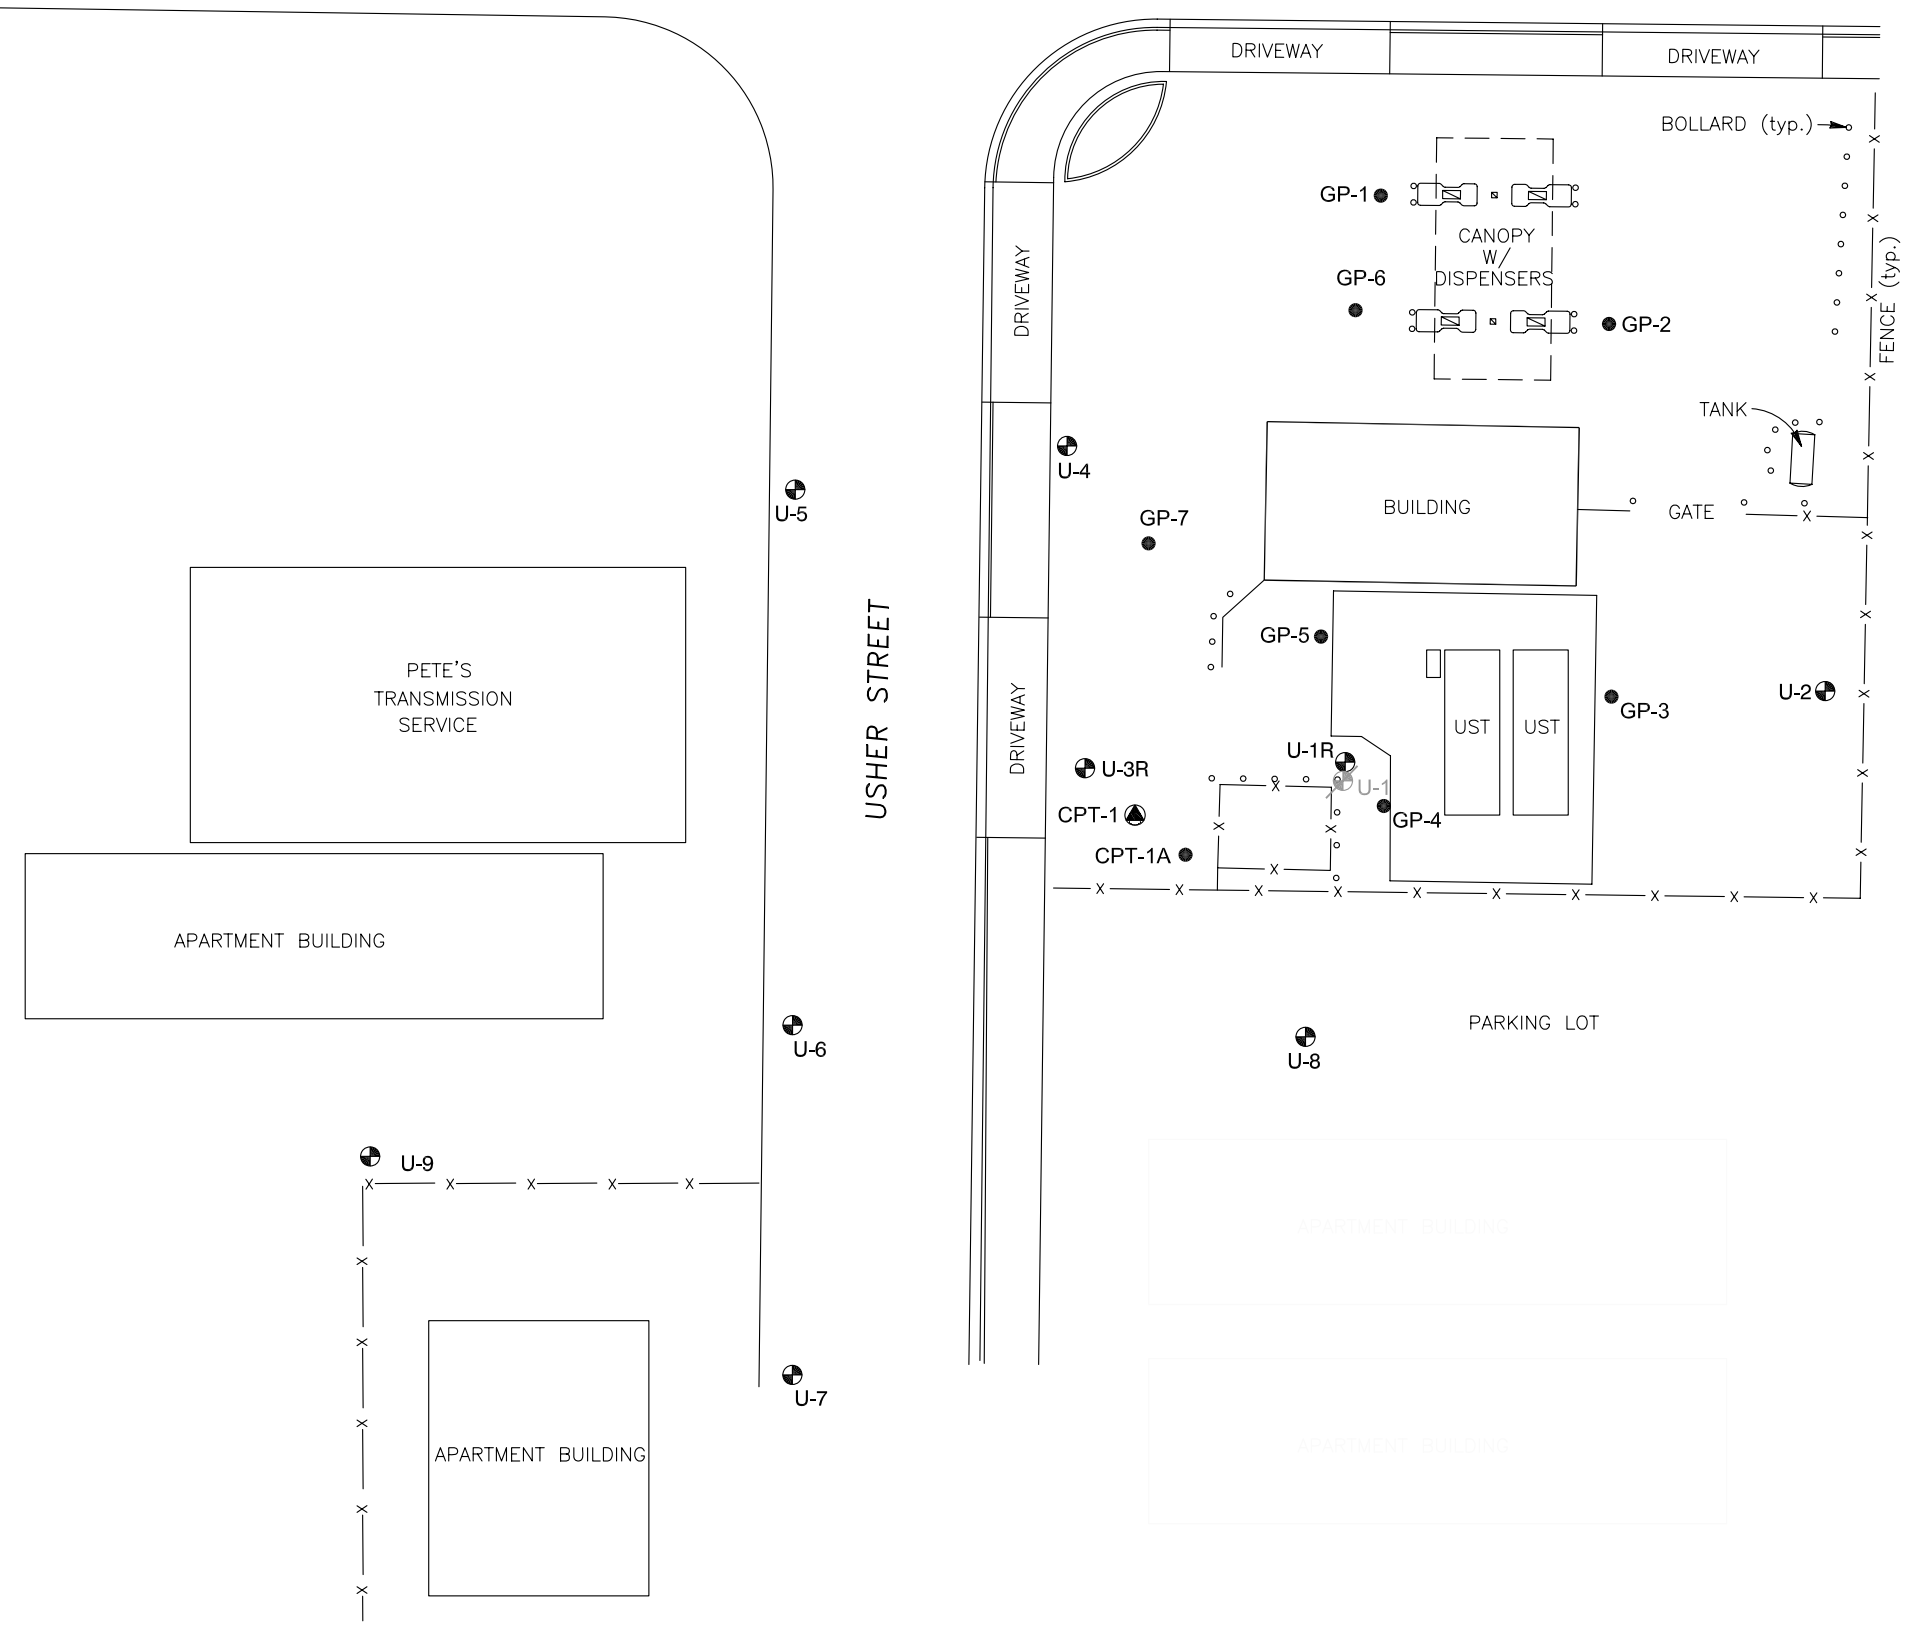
DRIVEWAY

DRIVEWAY

BOLLARD (typ.)

GP-1

CANOPY W/ DISPENSERS

GP-6

GP-2

FENCE (typ.)

DRIVEWAY

TANK

U-4

U-5

GP-7

BUILDING

GATE

USHER STREET

GP-5

PETE'S TRANSMISSION SERVICE

DRIVEWAY

U-2

UST

UST

GP-3

U-1R

U-3R

U-1

CPT-1

GP-4

CPT-1A

APARTMENT BUILDING

PARKING LOT

U-6

U-8

U-9

APARTMENT BUILDING

APARTMENT BUILDING

U-7

APARTMENT BUILDING